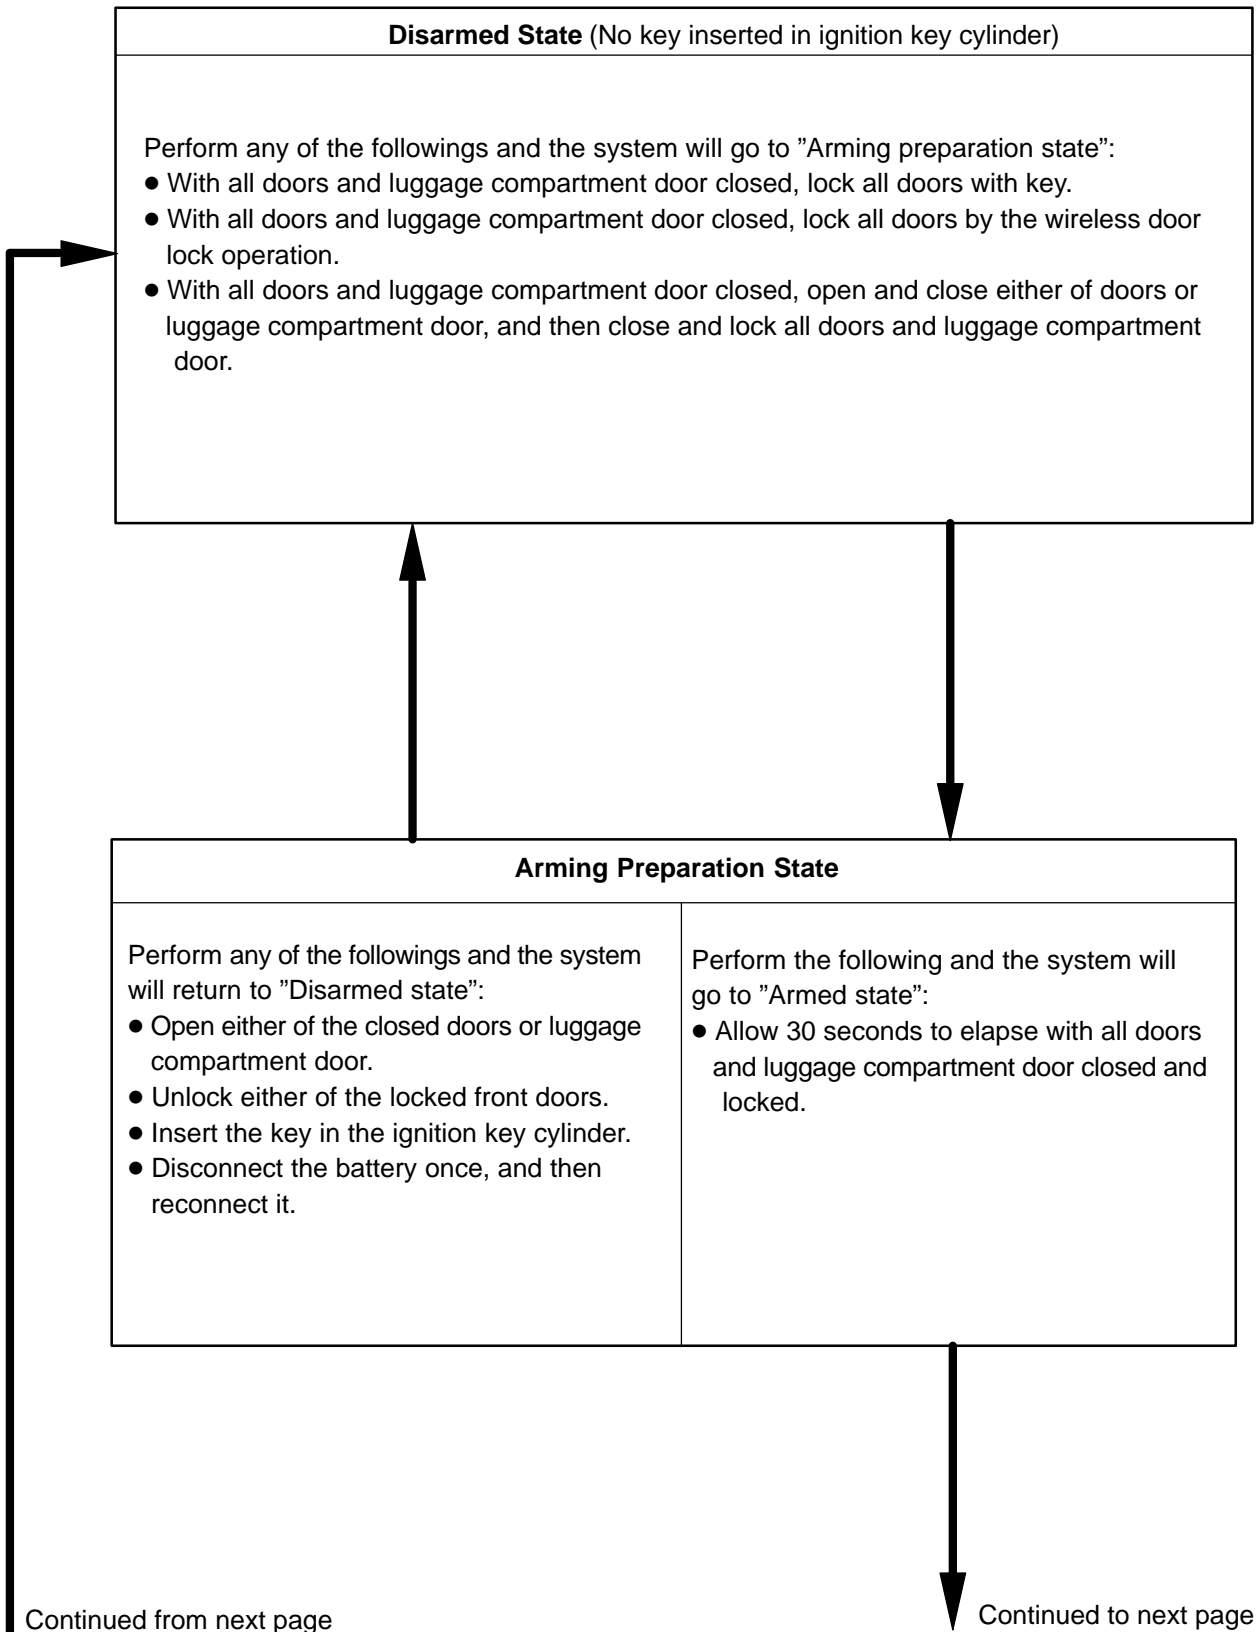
**Disarmed State** (No key inserted in ignition key cylinder)

Perform any of the followings and the system will go to ”Arming preparation state”:
● With all doors and luggage compartment door closed, lock all doors with key.
● With all doors and luggage compartment door closed, lock all doors by the wireless door lock operation.
● With all doors and luggage compartment door closed, open and close either of doors or luggage compartment door, and then close and lock all doors and luggage compartment door.

**Arming Preparation State**

Perform any of the followings and the system will return to ”Disarmed state”:
● Open either of the closed doors or luggage compartment door.
● Unlock either of the locked front doors.
● Insert the key in the ignition key cylinder.
● Disconnect the battery once, and then reconnect it.

Perform the following and the system will go to ”Armed state”:
● Allow 30 seconds to elapse with all doors and luggage compartment door closed and locked.

Continued from next page

Continued to next page